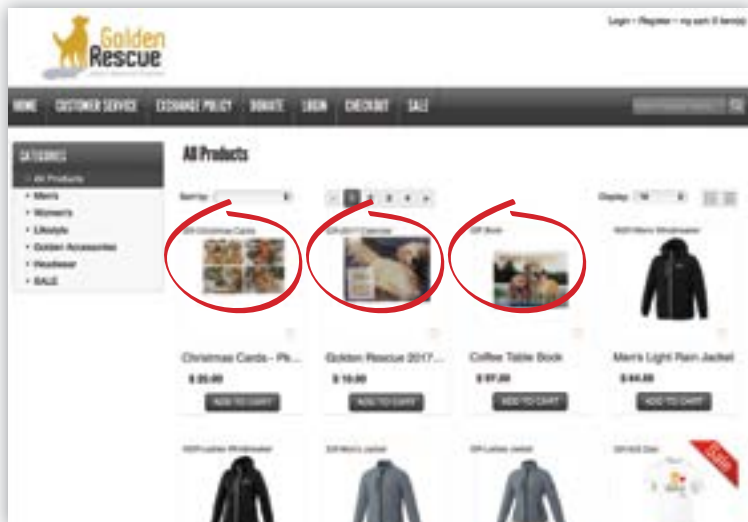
Golden Rescue

Login • Register • my cart (0 item(s))

HOME CUSTOMER SERVICE EXCHANGE POLICY DONATE LOGIN CHECKOUT SALE

CATEGORIES
• All Products
• Men's
• Women's
• Lifestyle
• Golden Accessories
• Headwear
• SALE

All Products

Sort by:

Display: 16

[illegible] Christmas Cards

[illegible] 2017 Calendar

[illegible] Book

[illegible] Men's Windbreaker

Christmas Cards - Pk...
$ 20.00
ADD TO CART

Golden Rescue 2017...
$ 10.00
ADD TO CART

Coffee Table Book
$ 97.00
ADD TO CART

Men's Light Rain Jacket
$ 44.00
ADD TO CART

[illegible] Ladies Windbreaker

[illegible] Men's Jacket

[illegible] Ladies Jacket

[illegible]

SALE